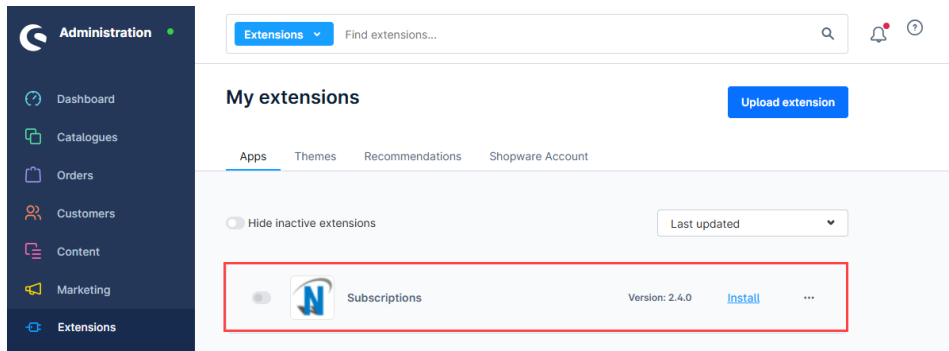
Administration

Dashboard
Catalogues
Orders
Customers
Content
Marketing
Extensions

Extensions
Find extensions...

My extensions

Upload extension

Apps
Themes
Recommendations
Shopware Account

Hide inactive extensions

Last updated

Subscriptions
Version: 2.4.0
Install
...